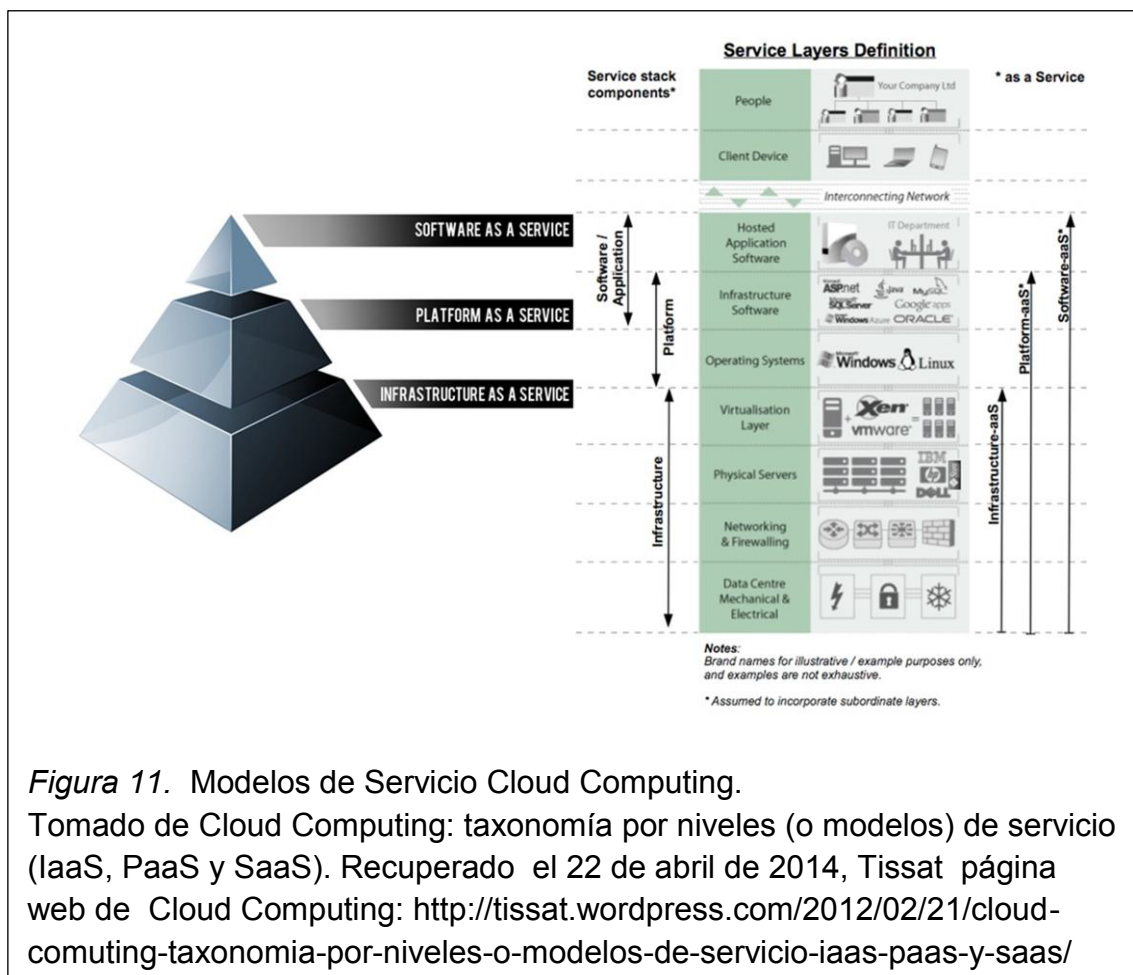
SOFTWARE AS A SERVICE
PLATFORM AS A SERVICE
INFRASTRUCTURE AS A SERVICE

Service Layers Definition

Service stack components*

* as a Service

People

Your Company Ltd

Client Device

Interconnecting Network

Software / Application

Hosted Application Software

IT Department

Platform

Infrastructure Software

ASP.net Java MySQL SQL Server Google apps Windows Azure ORACLE

Operating Systems

Windows Linux

Infrastructure

Virtualisation Layer

Xen vmware

Physical Servers

IBM hp DELL

Networking & Firewalling

Data Centre Mechanical & Electrical

Software-aaS*

Platform-aaS*

Infrastructure-aaS

Notes:
Brand names for illustrative / example purposes only, and examples are not exhaustive.

* Assumed to incorporate subordinate layers.

Figura 11. Modelos de Servicio Cloud Computing.
Tomado de Cloud Computing: taxonomía por niveles (o modelos) de servicio (IaaS, PaaS y SaaS). Recuperado el 22 de abril de 2014, Tissat página web de Cloud Computing: http://tissat.wordpress.com/2012/02/21/cloud-comuting-taxonomia-por-niveles-o-modelos-de-servicio-iaas-paas-y-saas/